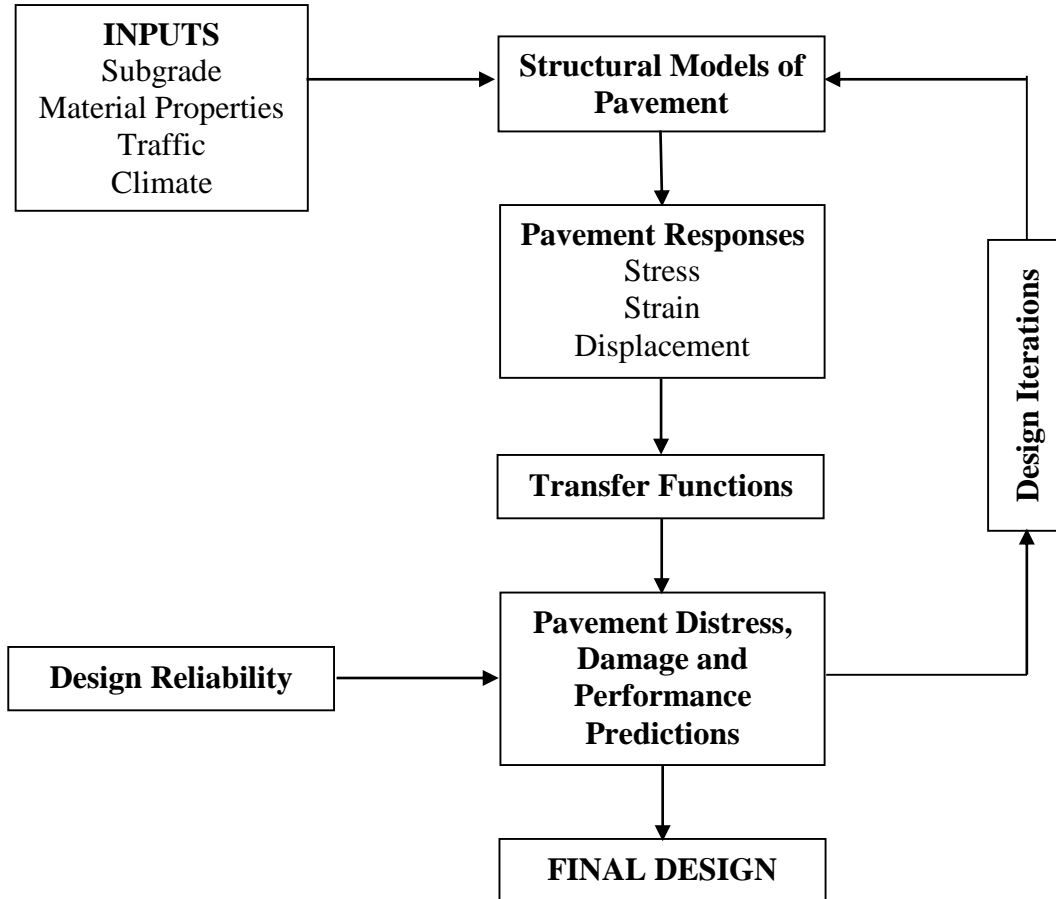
INPUTS
Subgrade
Material Properties
Traffic
Climate

Structural Models of Pavement

Pavement Responses
Stress
Strain
Displacement

Transfer Functions

Design Iterations

Design Reliability

Pavement Distress, Damage and Performance Predictions

FINAL DESIGN